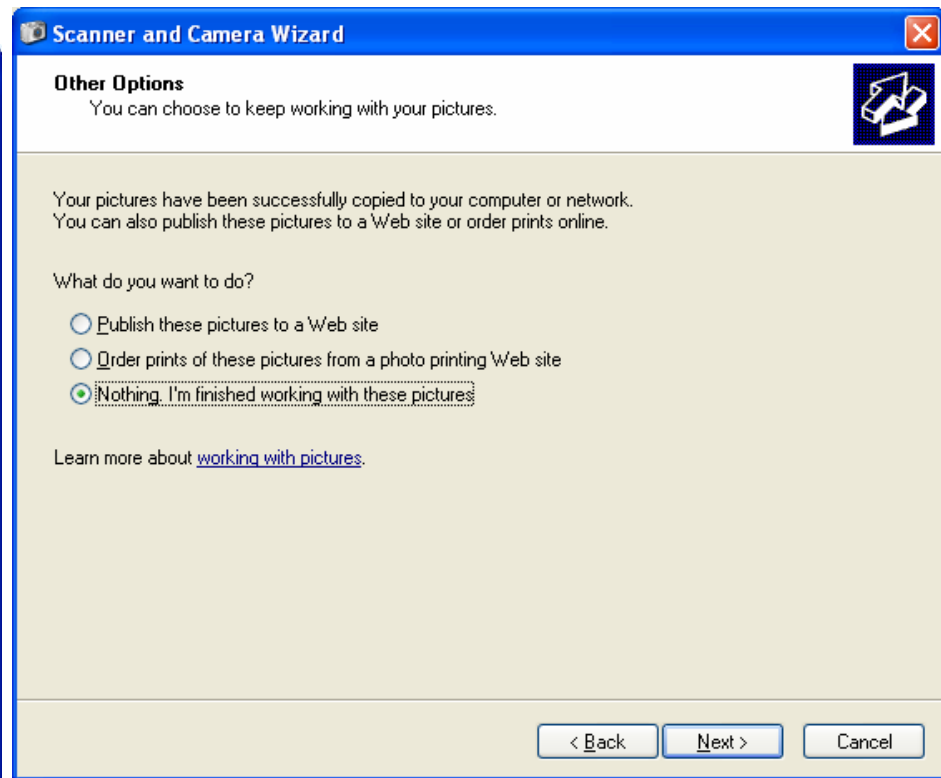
Scanner and Camera Wizard

Other Options
You can choose to keep working with your pictures.

Your pictures have been successfully copied to your computer or network. You can also publish these pictures to a Web site or order prints online.

What do you want to do?

Publish these pictures to a Web site

Order prints of these pictures from a photo printing Web site

Nothing. I'm finished working with these pictures

Learn more about working with pictures.

< Back
Next >
Cancel